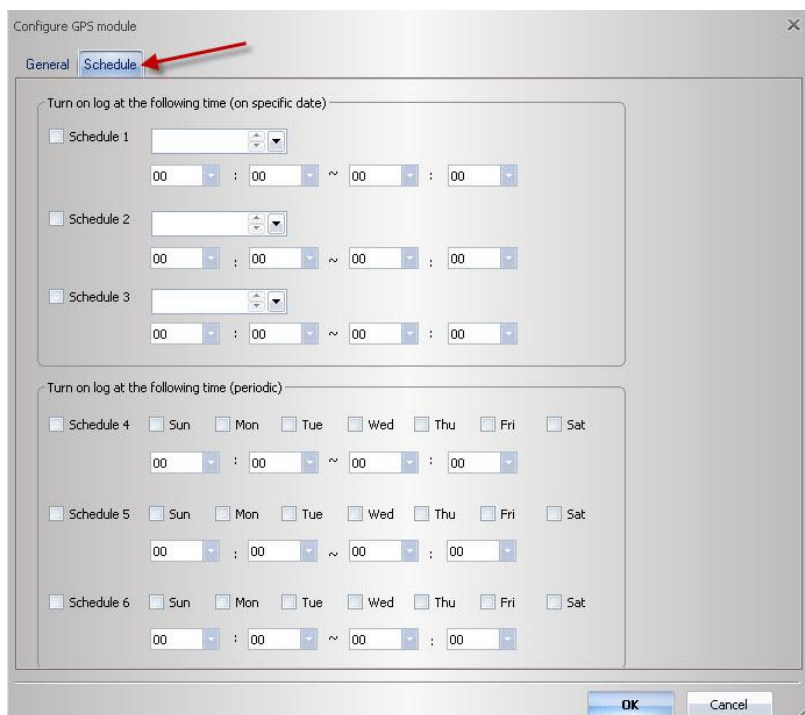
Configure GPS module

×

General Schedule

Turn on log at the following time (on specific date)

Schedule 1

00 : 00 ~ 00 : 00

Schedule 2

00 : 00 ~ 00 : 00

Schedule 3

00 : 00 ~ 00 : 00

Turn on log at the following time (periodic)

Schedule 4 Sun Mon Tue Wed Thu Fri Sat

00 : 00 ~ 00 : 00

Schedule 5 Sun Mon Tue Wed Thu Fri Sat

00 : 00 ~ 00 : 00

Schedule 6 Sun Mon Tue Wed Thu Fri Sat

00 : 00 ~ 00 : 00

OK Cancel